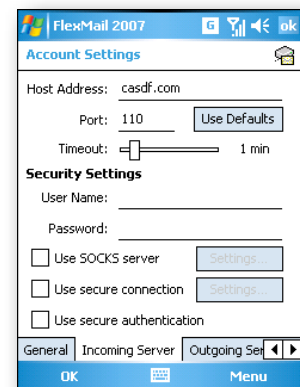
FlexMail 2007
ok
Account Settings
Host Address: casdf.com
Port: 110
Use Defaults
Timeout: 1 min
Security Settings
User Name:
Password:
Use SOCKS server
Settings...
Use secure connection
Settings...
Use secure authentication
General
Incoming Server
Outgoing Ser
OK
Menu